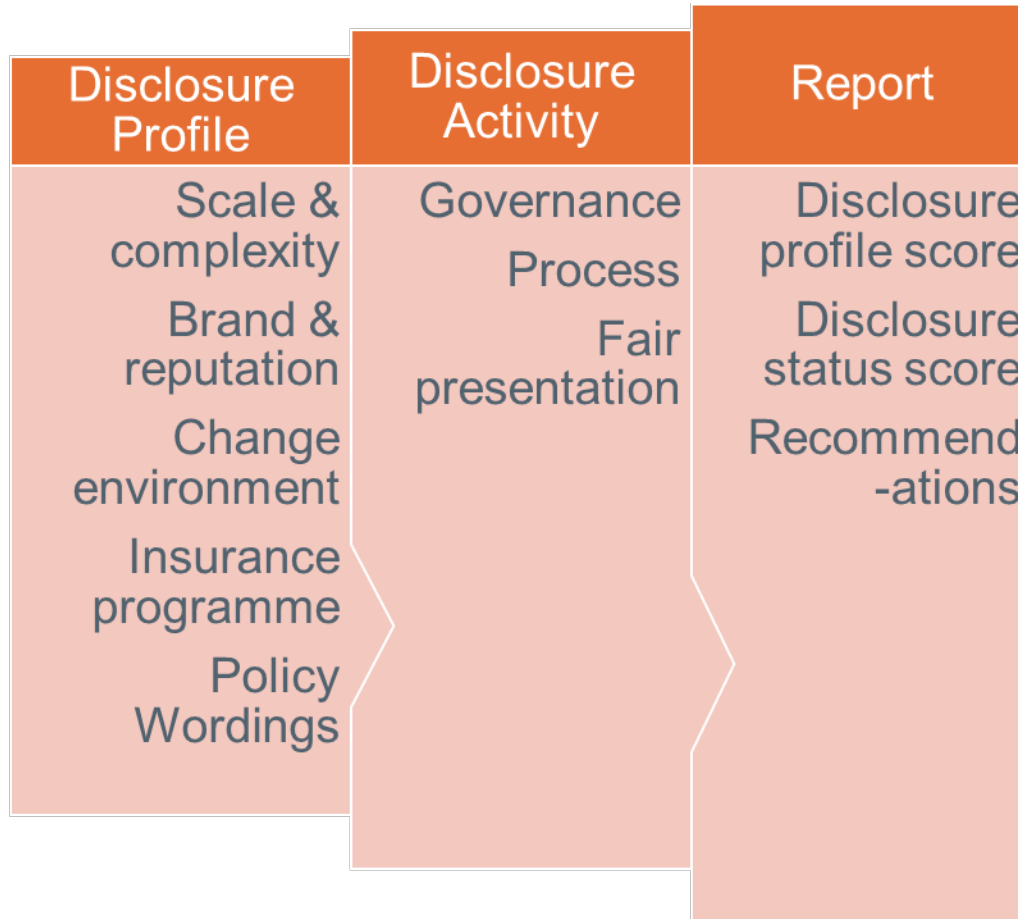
Disclosure Profile

Scale & complexity

Brand & reputation

Change environment

Insurance programme

Policy Wordings

Disclosure Activity

Governance

Process

Fair presentation

Report

Disclosure profile score

Disclosure status score

Recommend -ations